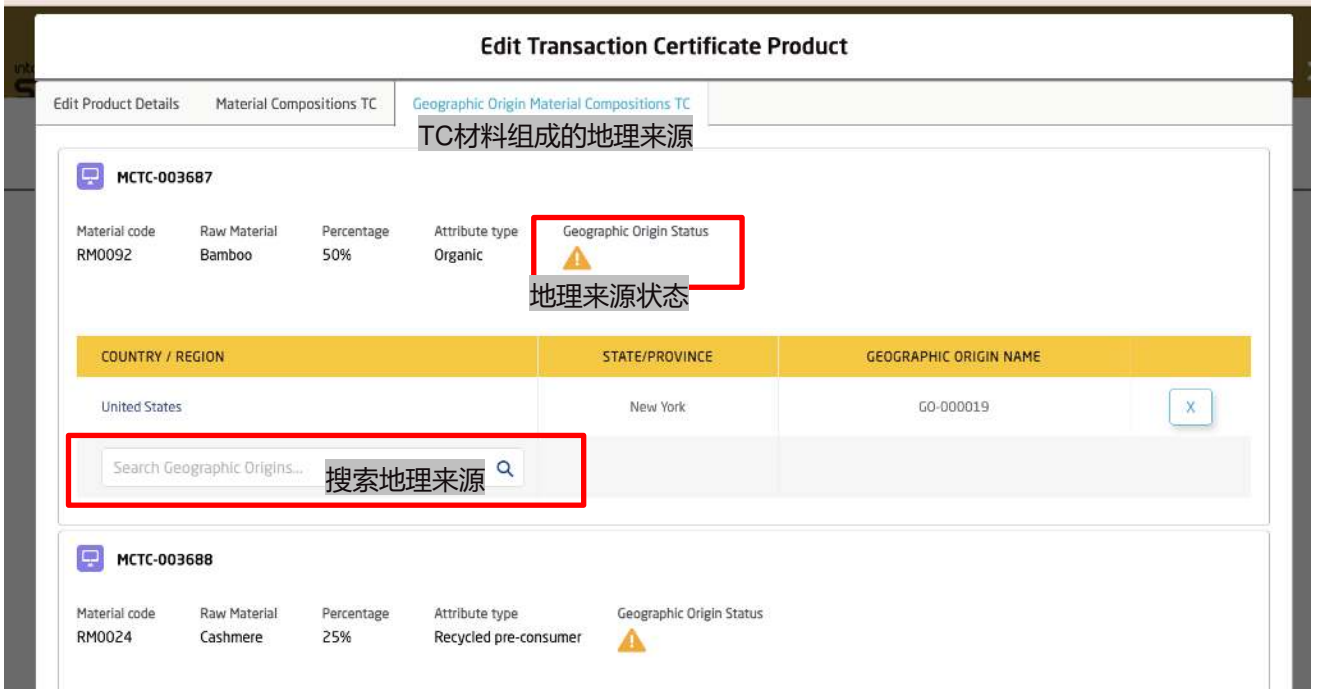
Edit Transaction Certificate Product

Edit Product Details | Material Compositions TC | Geographic Origin Material Compositions TC

TC材料组成的地理来源

MCTC-003687

Material code
RM0092

Raw Material
Bamboo

Percentage
50%

Attribute type
Organic

Geographic Origin Status

地理来源状态

| COUNTRY / REGION | STATE/PROVINCE | GEOGRAPHIC ORIGIN NAME | |
|---|---|---|---|
| United States | New York | GO-000019 | X |

Search Geographic Origins...

搜索地理来源

MCTC-003688

Material code
RM0024

Raw Material
Cashmere

Percentage
25%

Attribute type
Recycled pre-consumer

Geographic Origin Status